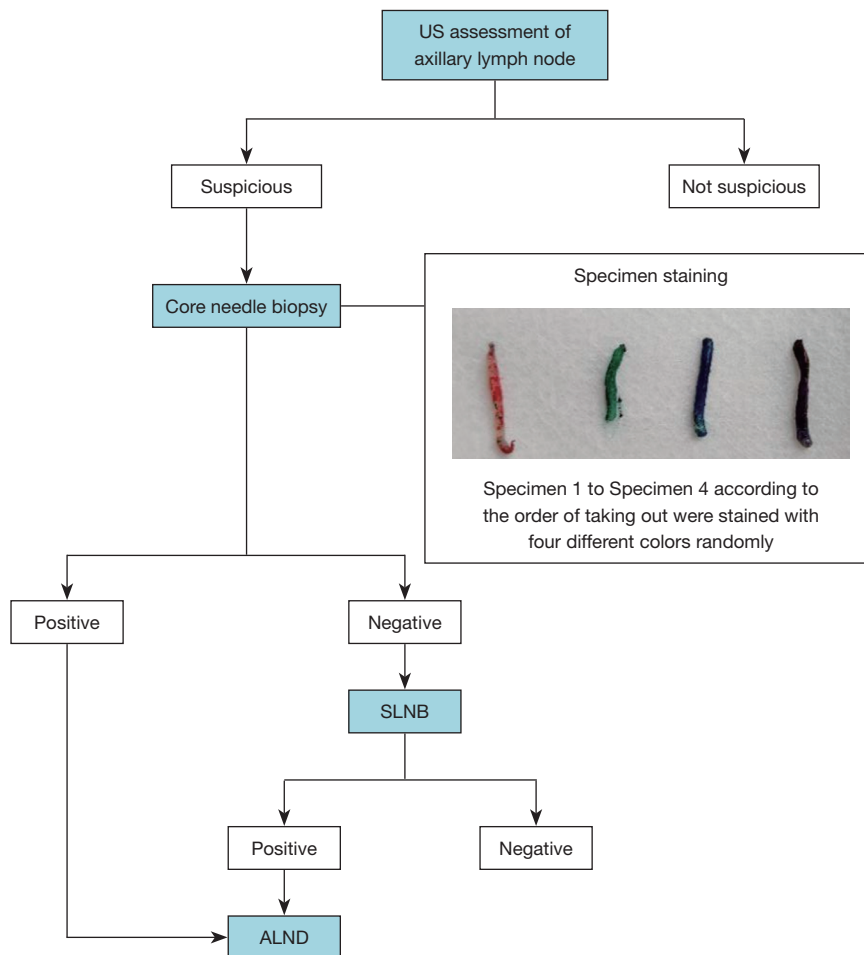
US assessment of axillary lymph node

Suspicious

Not suspicious

Core needle biopsy

Specimen staining

Specimen 1 to Specimen 4 according to the order of taking out were stained with four different colors randomly

Positive

Negative

SLNB

Positive

Negative

ALND